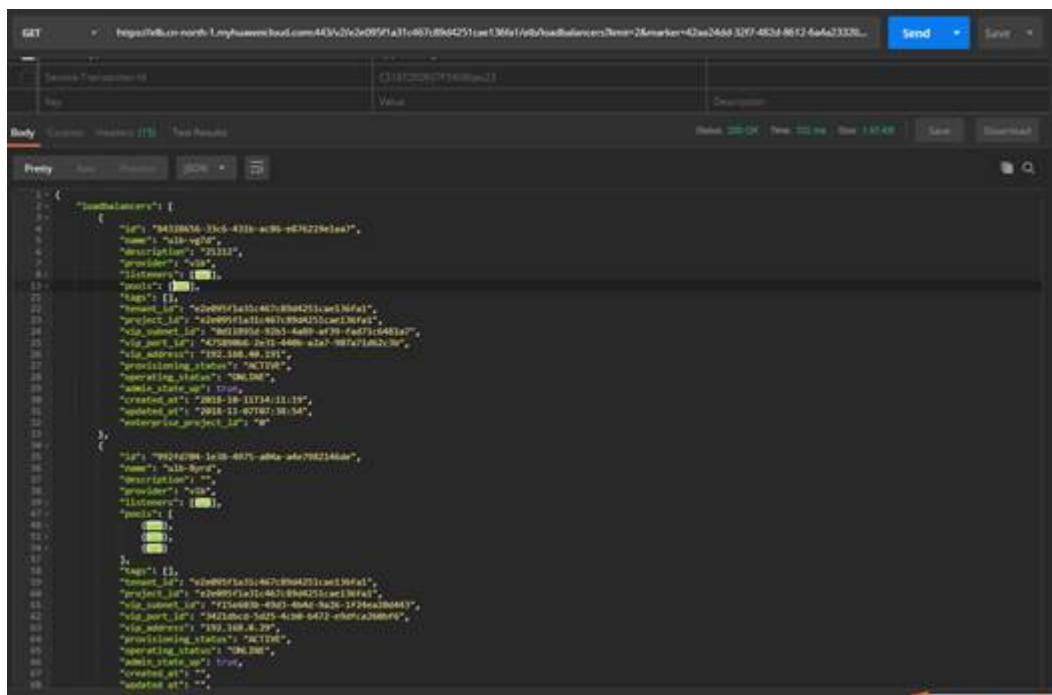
GET https://elb.cn-north-1.myhuaweicloud.com:443/v2/e2e095f1a31c467c89d4251cae136fa1/elb/loadbalancers?limit=2&marker=42aa24dd-32f7-482d-8612-4a4a23320... Send Save

Service Transaction Id C3187200 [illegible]

Key Value Description

Body Cookies Headers (15) Test Results Status: 200 OK Time: 332 ms Size: 1.65 KB Save Download

Pretty Raw Preview JSON

{
"loadbalancers": [
{
"id": "84320656-33c6-431b-ac06-e676229e1aa7",
"name": "elb-vg7d",
"description": "25212",
"provider": "vlb",
"listeners": [...],
"pools": [...],
"tags": [],
"tenant_id": "e2e095f1a31c467c89d4251cae136fa1",
"project_id": "e2e095f1a31c467c89d4251cae136fa1",
"vip_subnet_id": "0d11093d-92b3-4a89-af39-fad73c6481a7",
"vip_port_id": "47589066-2e31-440b-a2a7-987a71d62c3e",
"vip_address": "192.168.40.191",
"provisioning_status": "ACTIVE",
"operating_status": "ONLINE",
"admin_state_up": true,
"created_at": "2018-10-11T34:11:19",
"updated_at": "2018-11-07T07:38:54",
"enterprise_project_id": "0"
},
{
"id": "992fd784-1e38-4975-a04a-a4e7982146de",
"name": "elb-8yrd",
"description": "",
"provider": "vlb",
"listeners": [...],
"pools": [
{...},
{...},
{...}
],
"tags": [],
"tenant_id": "e2e095f1a31c467c89d4251cae136fa1",
"project_id": "e2e095f1a31c467c89d4251cae136fa1",
"vip_subnet_id": "f15e603b-49d3-4b4d-9a26-1f24ea20d443",
"vip_port_id": "3421dbcd-5d25-4cb0-b472-e9dfca260bf6",
"vip_address": "192.168.0.29",
"provisioning_status": "ACTIVE",
"operating_status": "ONLINE",
"admin_state_up": true,
"created_at": "",
"updated_at": "",